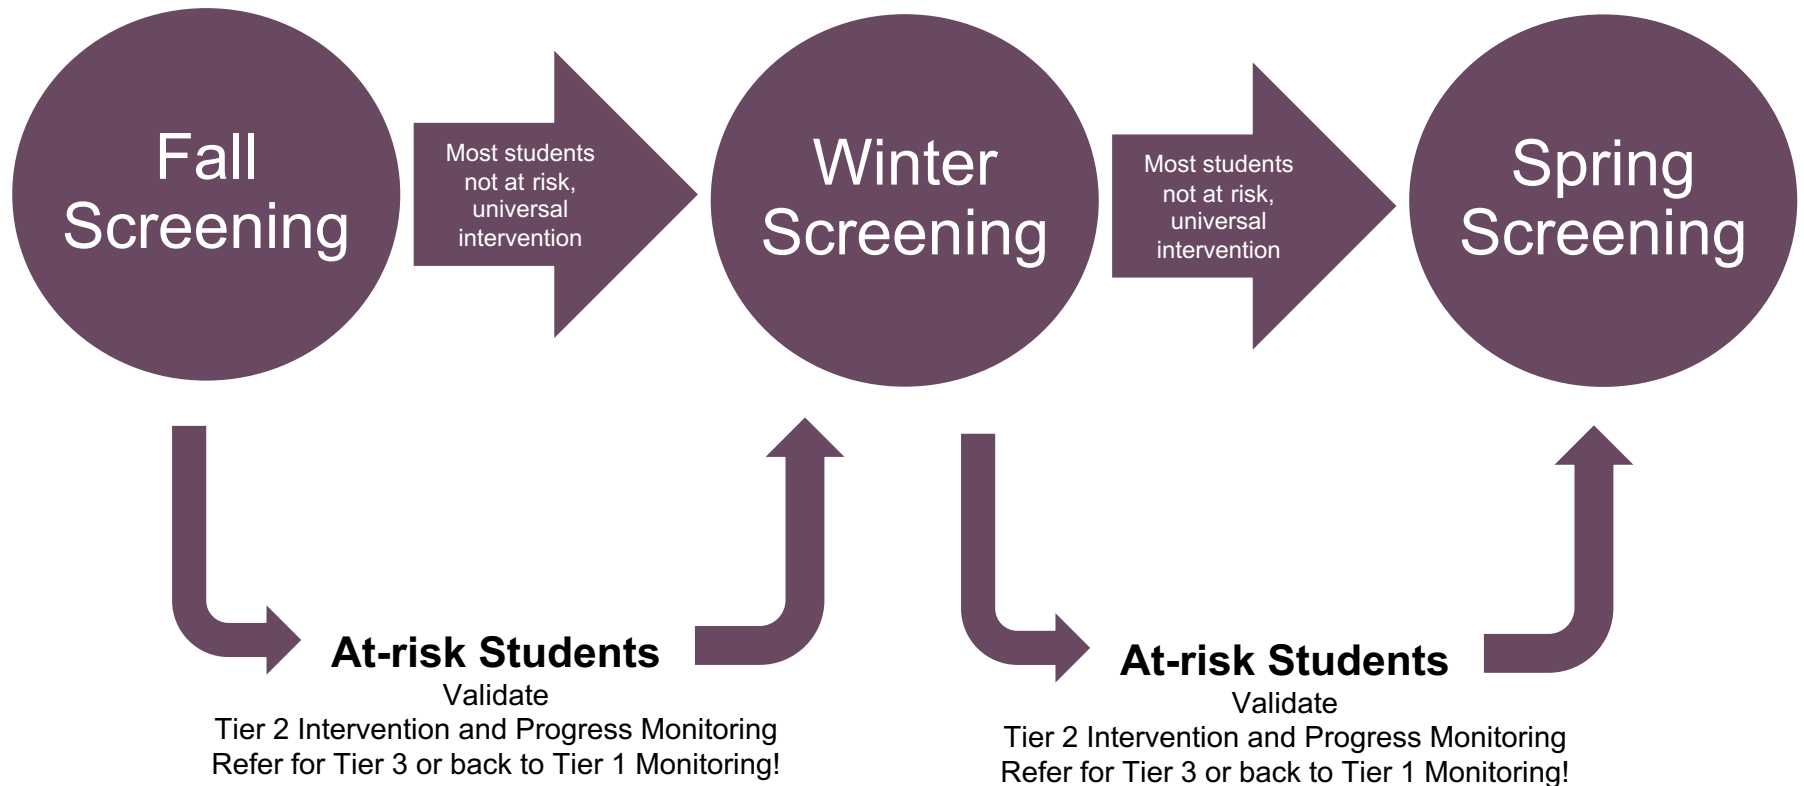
Fall Screening

Most students not at risk, universal intervention

Winter Screening

Most students not at risk, universal intervention

Spring Screening

**At-risk Students**
Validate
Tier 2 Intervention and Progress Monitoring
Refer for Tier 3 or back to Tier 1 Monitoring!

**At-risk Students**
Validate
Tier 2 Intervention and Progress Monitoring
Refer for Tier 3 or back to Tier 1 Monitoring!